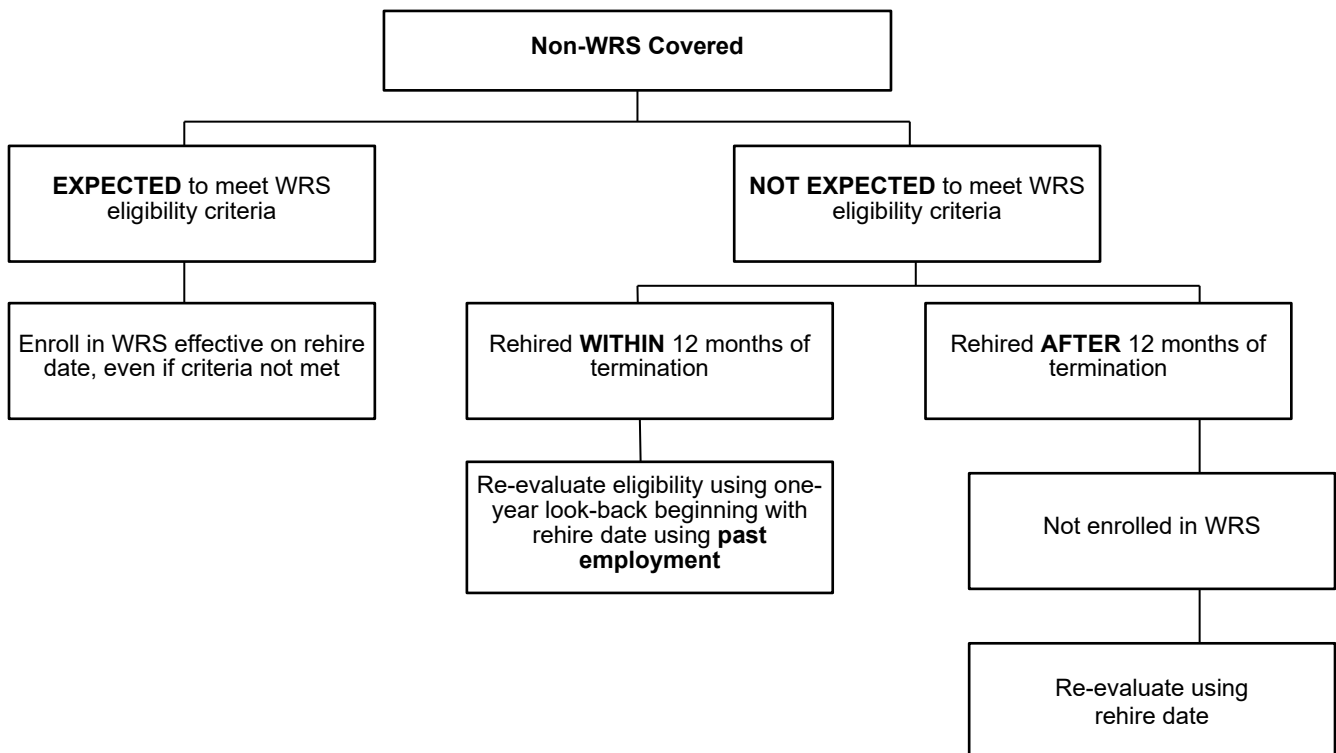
Non-WRS Covered

EXPECTED to meet WRS eligibility criteria

NOT EXPECTED to meet WRS eligibility criteria

Enroll in WRS effective on rehire date, even if criteria not met

Rehired WITHIN 12 months of termination

Rehired AFTER 12 months of termination

Re-evaluate eligibility using one-year look-back beginning with rehire date using past employment

Not enrolled in WRS

Re-evaluate using rehire date